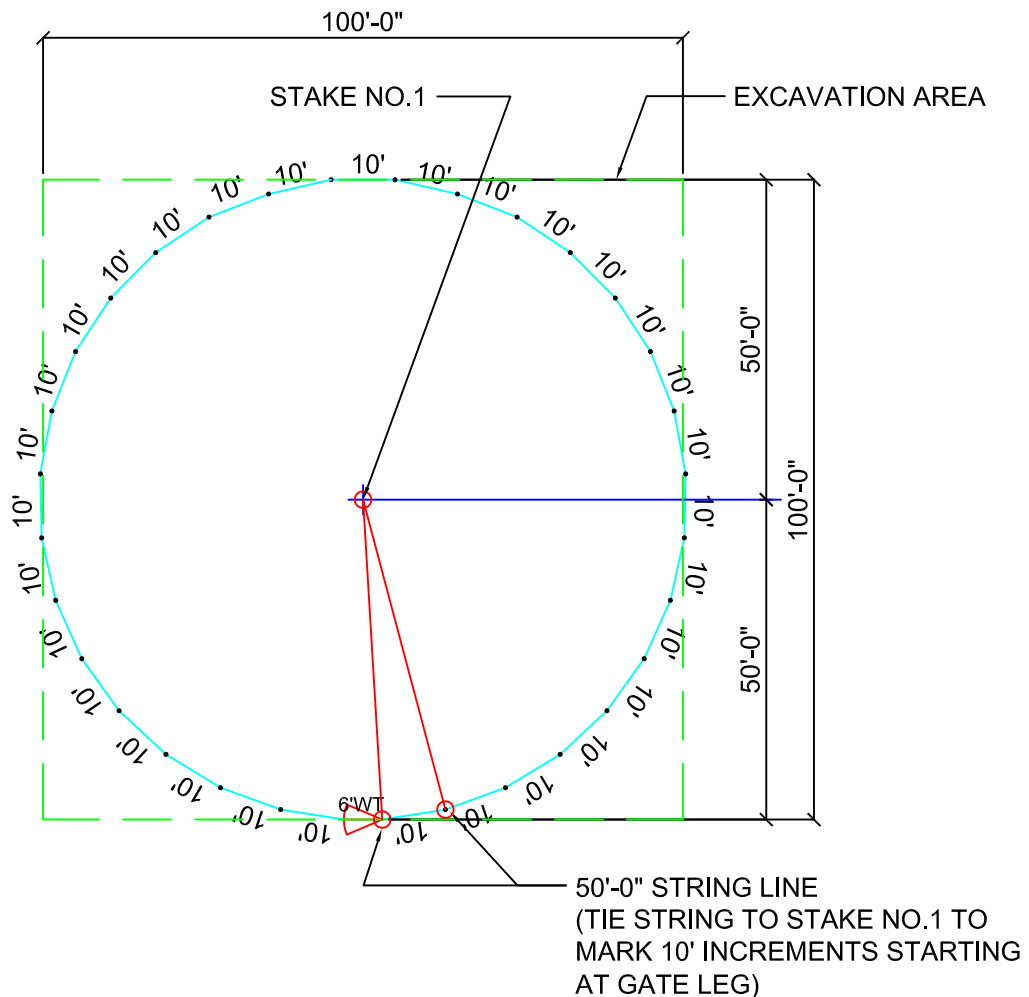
100'-0"

STAKE NO.1

EXCAVATION AREA

10'
10'
10'
10'
10'
10'
10'
10'
10'
10'
10'
10'
10'
10'
10'
10'
10'
10'
10'
10'
10'
10'
10'
10'
10'
10'
10'
10'
10'
10'
10'
10'

50'-0"
100'-0"
50'-0"

6'WT

50'-0" STRING LINE
(TIE STRING TO STAKE NO.1 TO MARK 10' INCREMENTS STARTING AT GATE LEG)